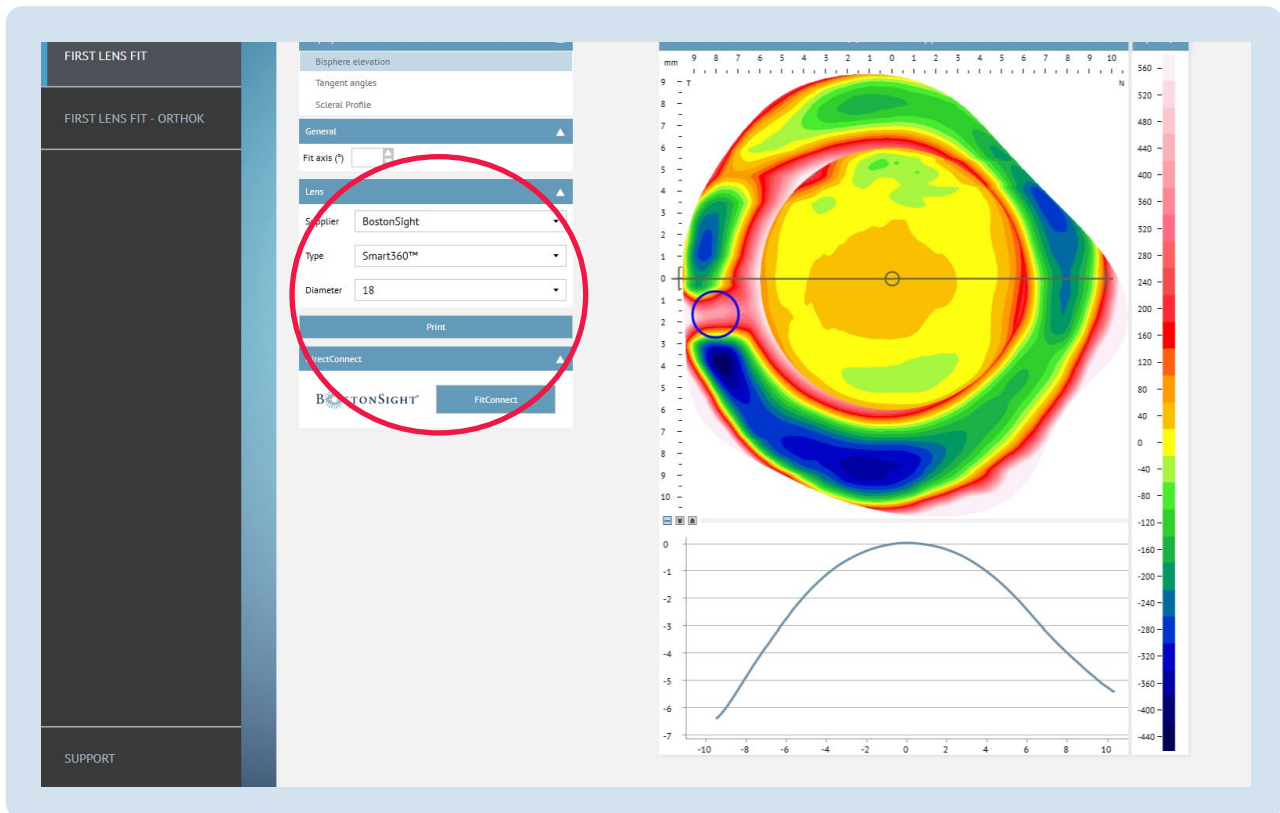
FIRST LENS FIT

FIRST LENS FIT - ORTHOK

SUPPORT

Bisphere elevation
Tangent angles
Scleral Profile

General

Fit axis (°)

Lens

Supplier BostonSight
Type Smart360™
Diameter 18

Print

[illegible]rectConnect

BOSTONSIGHT®

FitConnect

mm 9 8 7 6 5 4 3 2 1 0 1 2 3 4 5 6 7 8 9 10

T N

9
8
7
6
5
4
3
2
1
0
1
2
3
4
5
6
7
8
9
10

560
520
480
440
400
360
320
280
240
200
160
120
80
40
0
-40
-80
-120
-160
-200
-240
-280
-320
-360
-400
-440

0
-1
-2
-3
-4
-5
-6
-7

-10 -8 -6 -4 -2 0 2 4 6 8 10